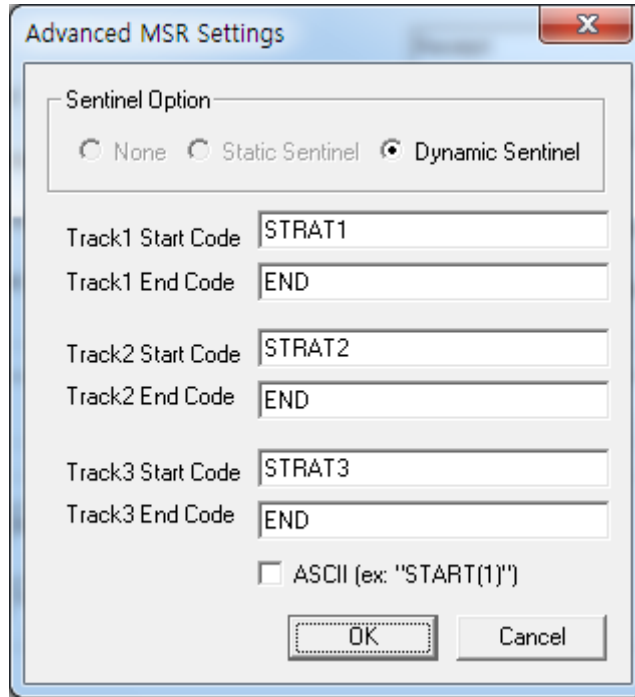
Advanced MSR Settings

Sentinel Option

None Static Sentinel Dynamic Sentinel

Track1 Start Code STRAT1

Track1 End Code END

Track2 Start Code STRAT2

Track2 End Code END

Track3 Start Code STRAT3

Track3 End Code END

ASCII (ex: "START(1)")

OK Cancel